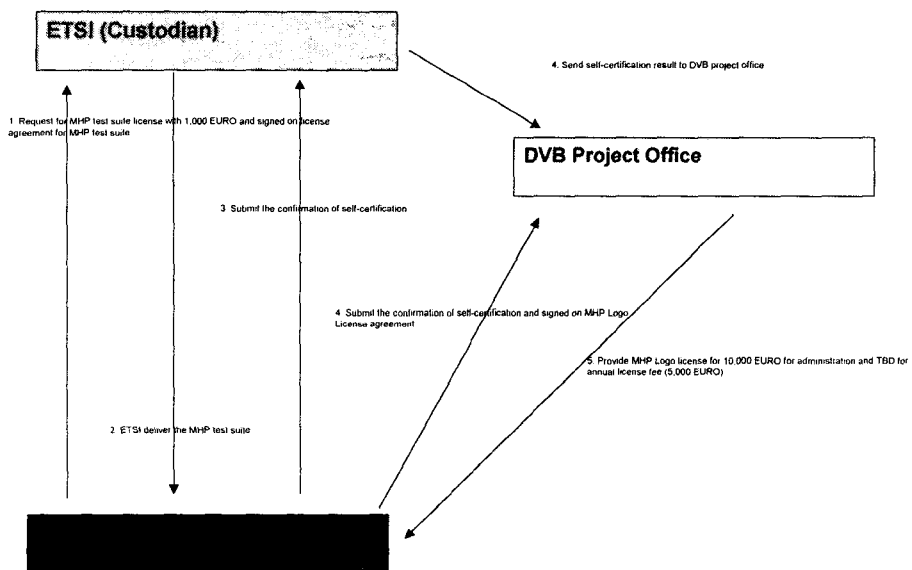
ETSI (Custodian)

4. Send self-certification result to DVB project office

1. Request for MHP test suite license with 1,000 EURO and signed on license agreement for MHP test suite

DVB Project Office

3. Submit the confirmation of self-certification

4. Submit the confirmation of self-certification and signed on MHP Logo License agreement

5. Provide MHP Logo license for 10,000 EURO for administration and TBD for annual license fee (5,000 EURO)

2. ETSI deliver the MHP test suite